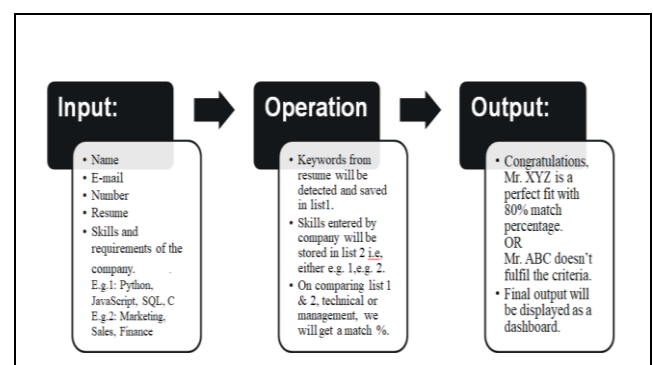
Input:

- Name
- E-mail
- Number
- Resume
- Skills and requirements of the company.
E.g.1: Python, JavaScript, SQL, C
E.g.2: Marketing, Sales, Finance

Operation

- Keywords from resume will be detected and saved in list1.
- Skills entered by company will be stored in list 2 i.e, either e.g. 1,e.g. 2.
- On comparing list 1 & 2, technical or management, we will get a match %.

Output:

- Congratulations, Mr. XYZ is a perfect fit with 80% match percentage.
OR
Mr. ABC doesn't fulfil the criteria.
- Final output will be displayed as a dashboard.